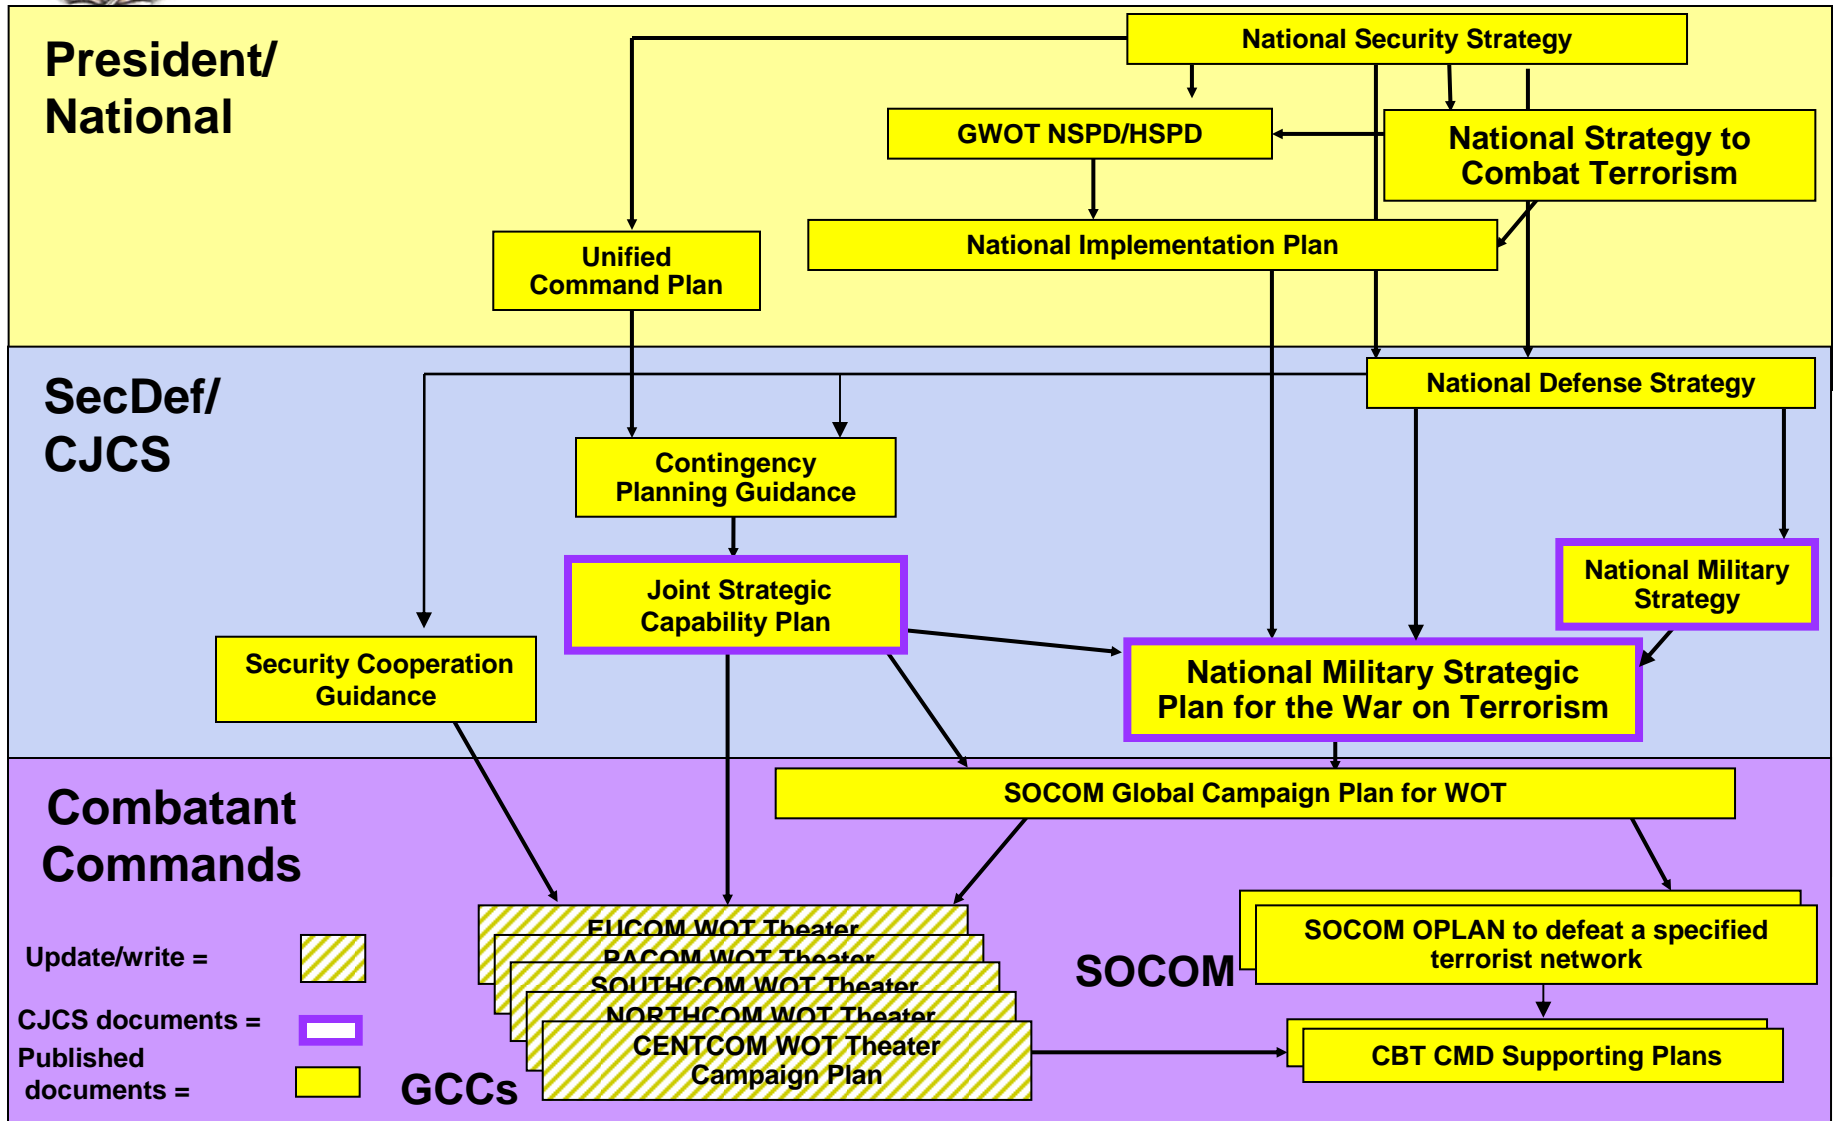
President/
National

National Security Strategy

GWOT NSPD/HSPD

National Strategy to Combat Terrorism

Unified Command Plan

National Implementation Plan

SecDef/
CJCS

National Defense Strategy

Contingency Planning Guidance

Joint Strategic Capability Plan

National Military Strategy

Security Cooperation Guidance

National Military Strategic Plan for the War on Terrorism

Combatant Commands

SOCOM Global Campaign Plan for WOT

EUCOM WOT Theater

PACOM WOT Theater

SOUTHCOM WOT Theater

NORTHCOM WOT Theater

CENTCOM WOT Theater Campaign Plan

SOCOM

SOCOM OPLAN to defeat a specified terrorist network

CBT CMD Supporting Plans

Update/write =

CJCS documents =

Published documents =

GCCs